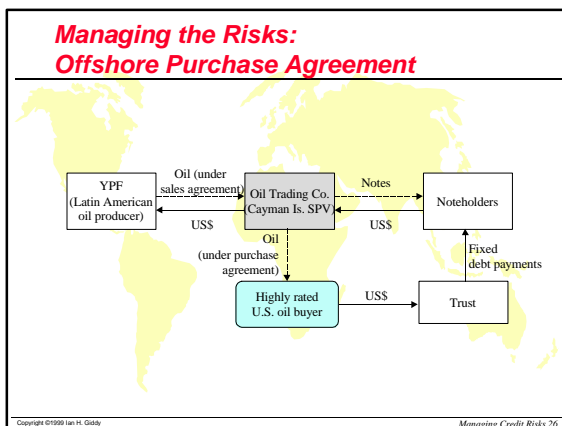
Managing the Risks:
Offshore Purchase Agreement

YPF
(Latin American oil producer)

Oil (under sales agreement)

US$

Oil Trading Co.
Cayman Is. SPV

Notes

US$

Noteholders

Oil
(under purchase agreement)

Fixed debt payments

Highly rated U.S. oil buyer

US$

Trust

Copyright ©1999 Ian H. Giddy

Managing Credit Risks 26